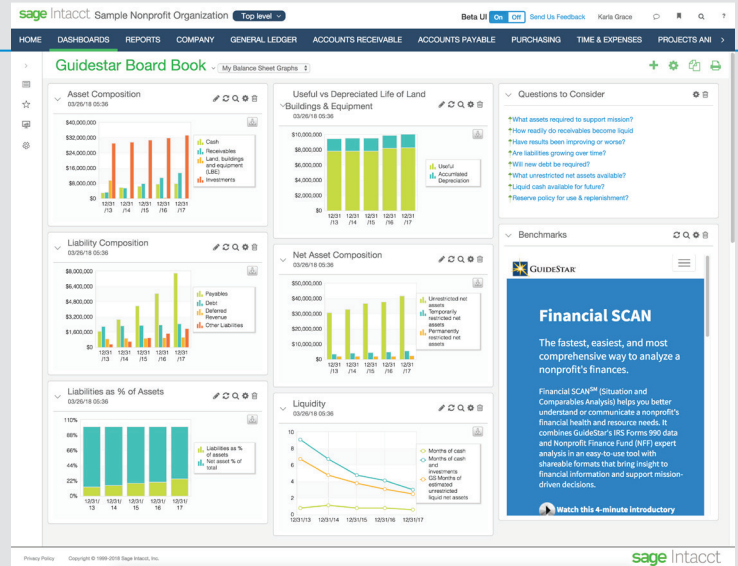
sage Intacct Sample Nonprofit Organization Top level

Beta UI On Off Send Us Feedback Karla Grace ?

HOME DASHBOARDS REPORTS COMPANY GENERAL LEDGER ACCOUNTS RECEIVABLE ACCOUNTS PAYABLE PURCHASING TIME & EXPENSES PROJECTS ANI >

Guidestar Board Book My Balance Sheet Graphs

Asset Composition
03/26/18 05:36

$40,000,000
$32,000,000
$24,000,000
$16,000,000
$8,000,000
$0
12/31 /13 12/31 /14 12/31 /15 12/31 /16 12/31 /17

Cash
Receivables
Land, buildings and equipment (LBE)
Investments

Useful vs Depreciated Life of Land Buildings & Equipment
03/26/18 05:36

$10,000,000
$8,000,000
$6,000,000
$4,000,000
$2,000,000
$0
12/31 /13 12/31 /14 12/31 /15 12/31 /16 12/31 /17

Useful
Accumulated Depreciation

Questions to Consider

+What assets required to support mission?
+How readily do receivables become liquid
+Have results been improving or worse?
+Are liabilities growing over time?
+Will new debt be required?
+What unrestricted net assets available?
+Liquid cash available for future?
+Reserve policy for use & replenishment?

Liability Composition
03/26/18 05:36

$8,000,000
$6,400,000
$4,800,000
$3,200,000
$1,600,000
$0
12/31 /13 12/31 /14 12/31 /15 12/31 /16 12/31 /17

Payables
Debt
Deferred Revenue
Other Liabilities

Net Asset Composition
03/26/18 05:36

$50,000,000
$40,000,000
$30,000,000
$20,000,000
$10,000,000
$0
12/31 /13 12/31 /14 12/31 /15 12/31 /16 12/31 /17

Unrestricted net assets
Temporarily restricted net assets
Permanently restricted net assets

Benchmarks

GUIDESTAR

Financial SCAN

The fastest, easiest, and most comprehensive way to analyze a nonprofit's finances.

Financial SCAN℠ (Situation and Comparables Analysis) helps you better understand or communicate a nonprofit's financial health and resource needs. It combines GuideStar's IRS Forms 990 data and Nonprofit Finance Fund (NFF) expert analysis in an easy-to-use tool with shareable formats that bring insight to financial information and support mission-driven decisions.

Watch this 4-minute introductory

Liabilities as % of Assets
03/26/18 05:36

110%
88%
66%
44%
22%
0%
12/31/ 13 12/31/ 14 12/31/ 15 12/31/ 16 12/31/ 17

Liabilities as % of assets
Net asset % of total

Liquidity
03/26/18 05:36

10
8
6
4
2
0
12/31/13 12/31/14 12/31/15 12/31/16 12/31/17

Months of cash
Months of cash and investments
GS Months of estimated unrestricted liquid net assets

Privacy Policy Copyright © 1999-2018 Sage Intacct, Inc.

sage Intacct